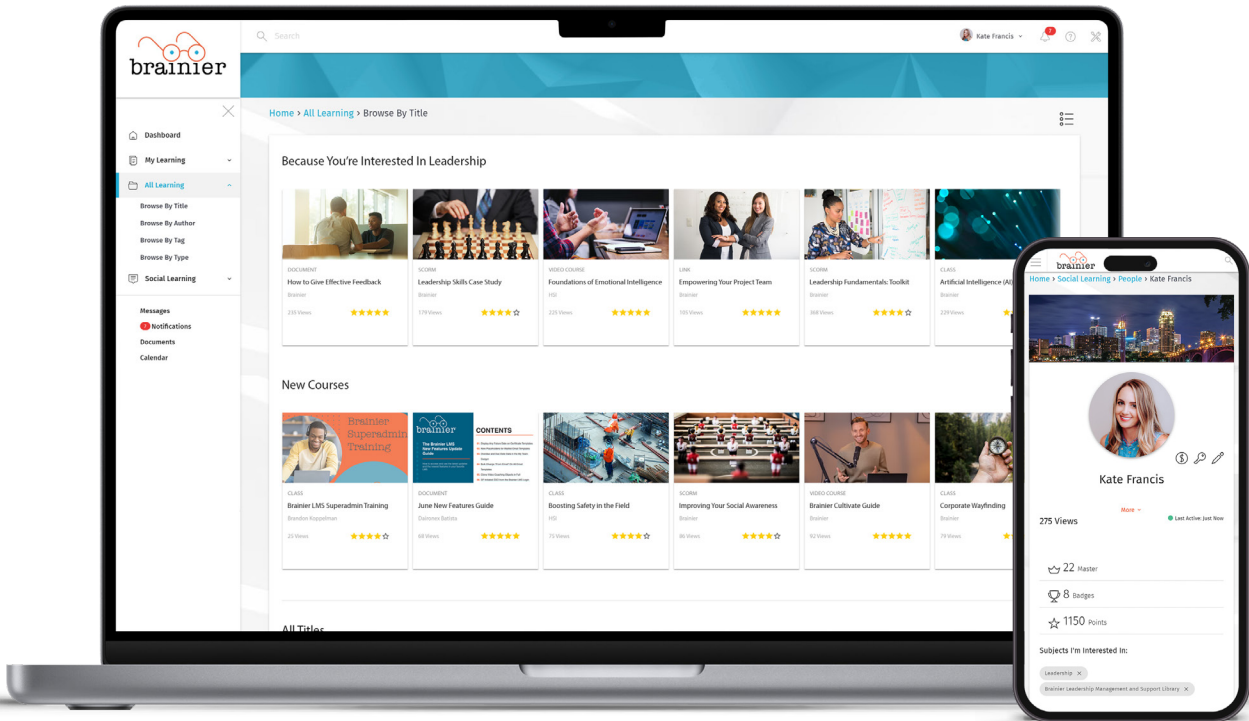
brainier

Search

Kate Francis

Dashboard
My Learning
All Learning
Browse By Title
Browse By Author
Browse By Tag
Browse By Type
Social Learning
Messages
Notifications
Documents
Calendar

Home > All Learning > Browse By Title

Because You're Interested In Leadership

DOCUMENT
How to Give Effective Feedback
Brainier
235 Views

SCORM
Leadership Skills Case Study
Brainier
179 Views

VIDEO COURSE
Foundations of Emotional Intelligence
HSI
235 Views

LINK
Empowering Your Project Team
Brainier
105 Views

SCORM
Leadership Fundamentals: Toolkit
Brainier
368 Views

CLASS
Artificial Intelligence (AI)
Brainier
229 Views

New Courses

Brainier Superadmin Training

CLASS
Brainier LMS Superadmin Training
Brandon Koppelman
25 Views

brainier
The Brainier LMS New Features Update Guide
CONTENTS

DOCUMENT
June New Features Guide
Daimnes Bettes
68 Views

CLASS
Boosting Safety in the Field
HSI
75 Views

SCORM
Improving Your Social Awareness
Brainier
86 Views

VIDEO COURSE
Brainier Cultivate Guide
Brainier
92 Views

CLASS
Corporate Wayfinding
Brainier
79 Views

All Titles

brainier
Home > Social Learning > People > Kate Francis

Kate Francis
More
275 Views
Last Active: Just Now
22 Master
8 Badges
1150 Points
Subjects I'm Interested In:
Leadership
Brainier Leadership Management and Support Library